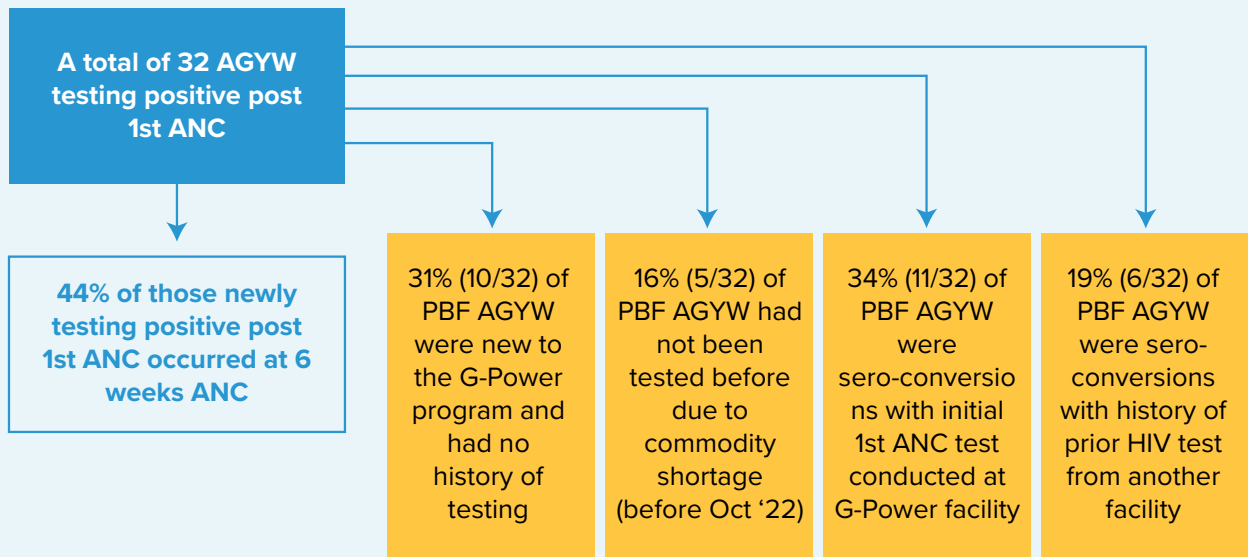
A total of 32 AGYW testing positive post 1st ANC

44% of those newly testing positive post 1st ANC occurred at 6 weeks ANC

31% (10/32) of PBF AGYW were new to the G-Power program and had no history of testing

16% (5/32) of PBF AGYW had not been tested before due to commodity shortage (before Oct '22)

34% (11/32) of PBF AGYW were sero-conversions with initial 1st ANC test conducted at G-Power facility

19% (6/32) of PBF AGYW were sero-conversions with history of prior HIV test from another facility